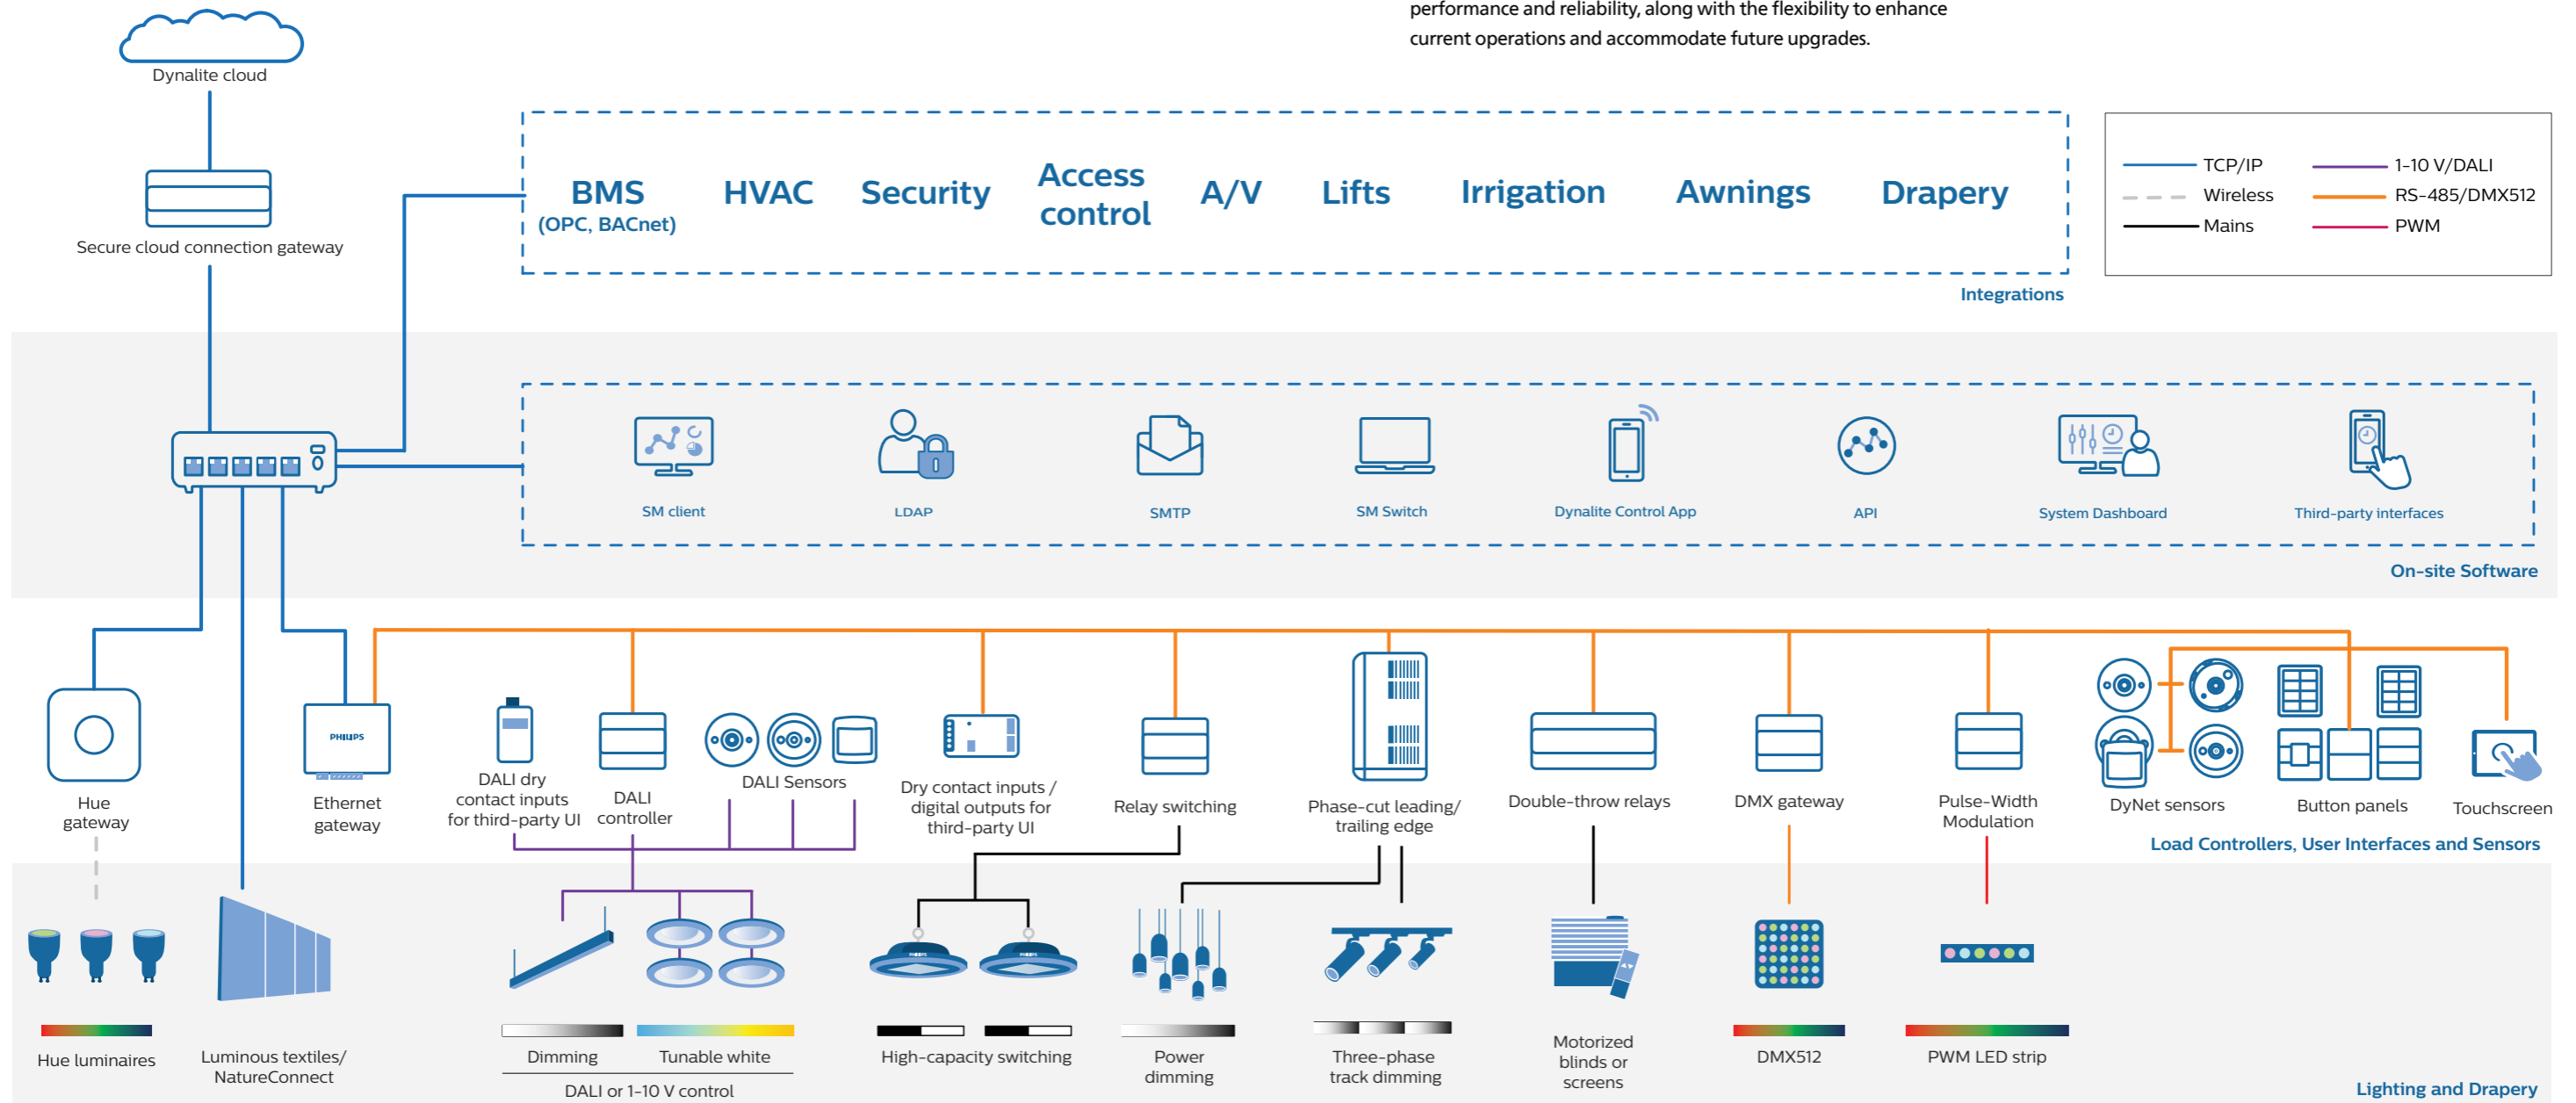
performance and reliability, along with the flexibility to enhance current operations and accommodate future upgrades.

Dynalite cloud

Secure cloud connection gateway

BMS (OPC, BACnet)
HVAC
Security
Access control
A/V
Lifts
Irrigation
Awnings
Drapery

TCP/IP
Wireless
Mains
1-10 V/DALI
RS-485/DMX512
PWM

Integrations

SM client
LDAP
SMTP
SM Switch
Dynalite Control App
API
System Dashboard
Third-party interfaces

On-site Software

PHILIPS

Hue gateway
Ethernet gateway
DALI dry contact inputs for third-party UI
DALI controller
DALI Sensors
Dry contact inputs / digital outputs for third-party UI
Relay switching
Phase-cut leading/ trailing edge
Double-throw relays
DMX gateway
Pulse-Width Modulation
DyNet sensors
Button panels
Touchscreen

Load Controllers, User Interfaces and Sensors

Hue luminaires
Luminous textiles/ NatureConnect
Dimming
Tunable white
DALI or 1-10 V control
High-capacity switching
Power dimming
Three-phase track dimming
Motorized blinds or screens
DMX512
PWM LED strip

Lighting and Drapery